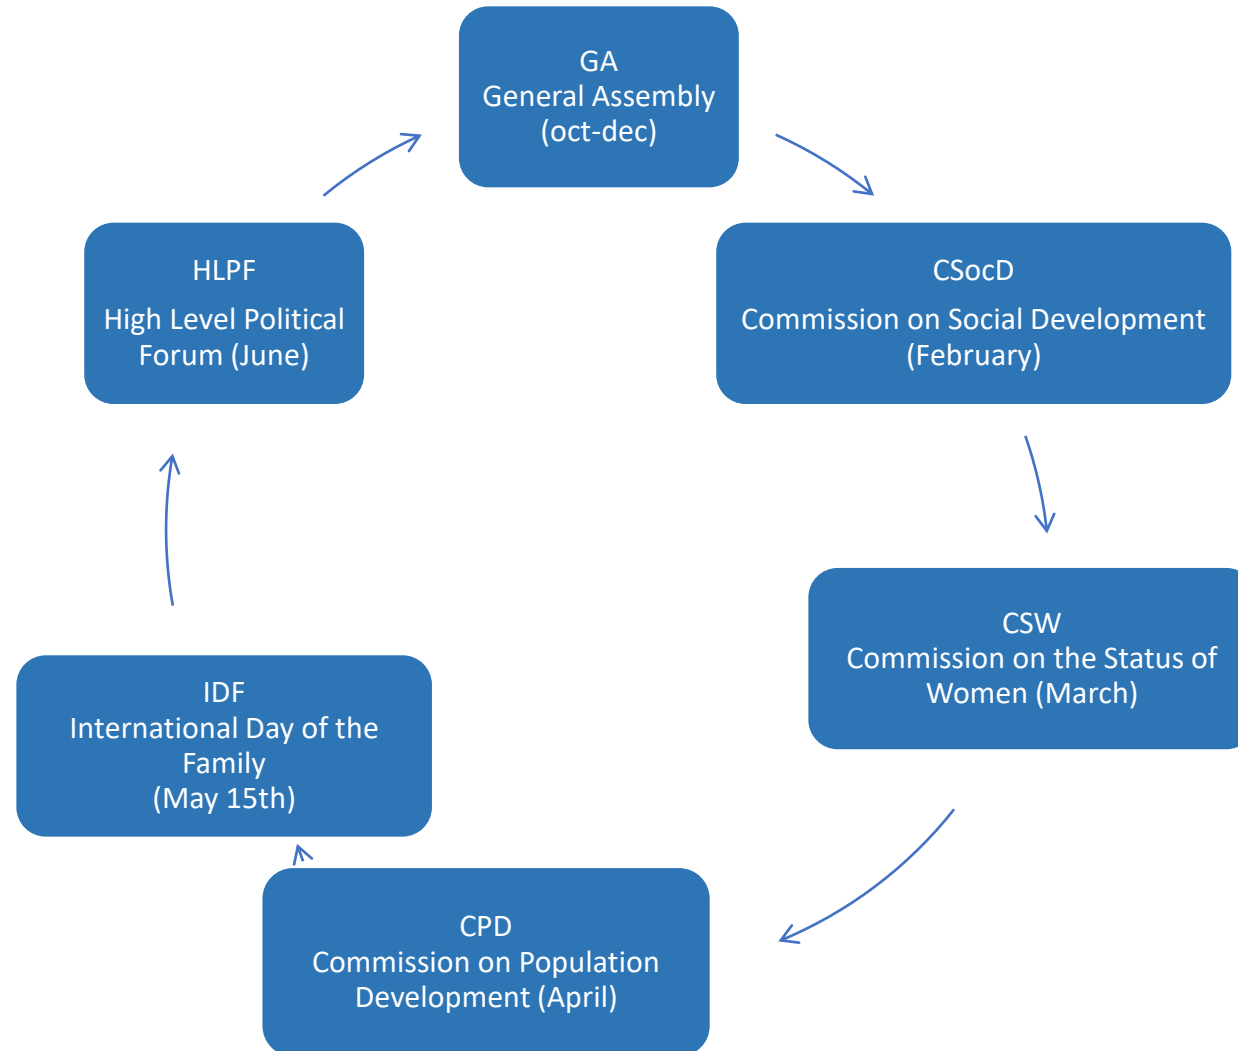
GA
General Assembly
(oct-dec)

CSocD

Commission on Social Development
(February)

CSW
Commission on the Status of Women (March)

CPD
Commission on Population Development (April)

IDF
International Day of the Family
(May 15th)

HLPF

High Level Political Forum (June)